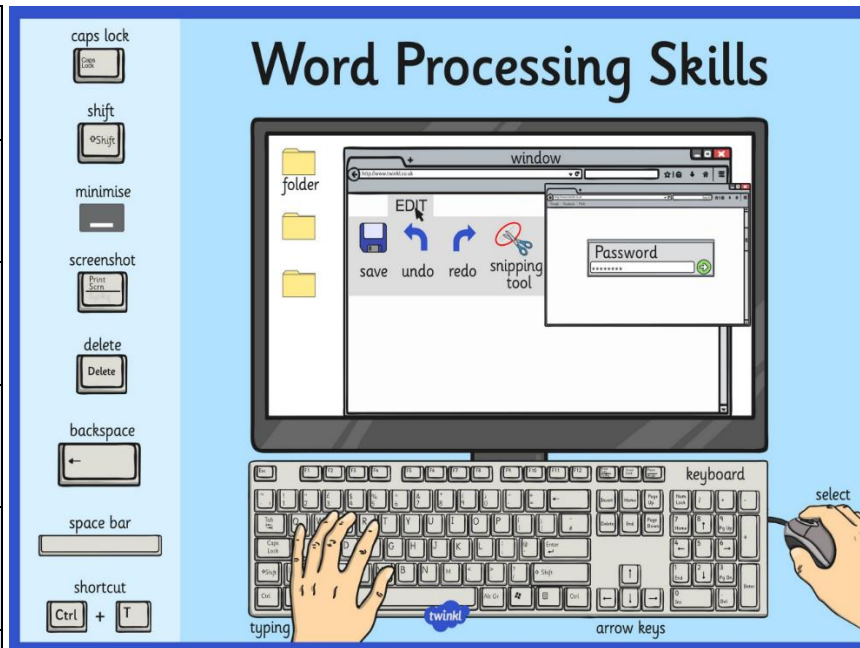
caps lock

Caps Lock

shift

⇧Shift

minimise

screenshot

Print Scrn

delete

Delete

backspace

←

space bar

shortcut

Ctrl + T

Word Processing Skills

folder

window

http://www.twinkl.co.uk

EDIT

save undo redo snipping tool

Password

••••••••

keyboard

select

typing

twinkl

arrow keys